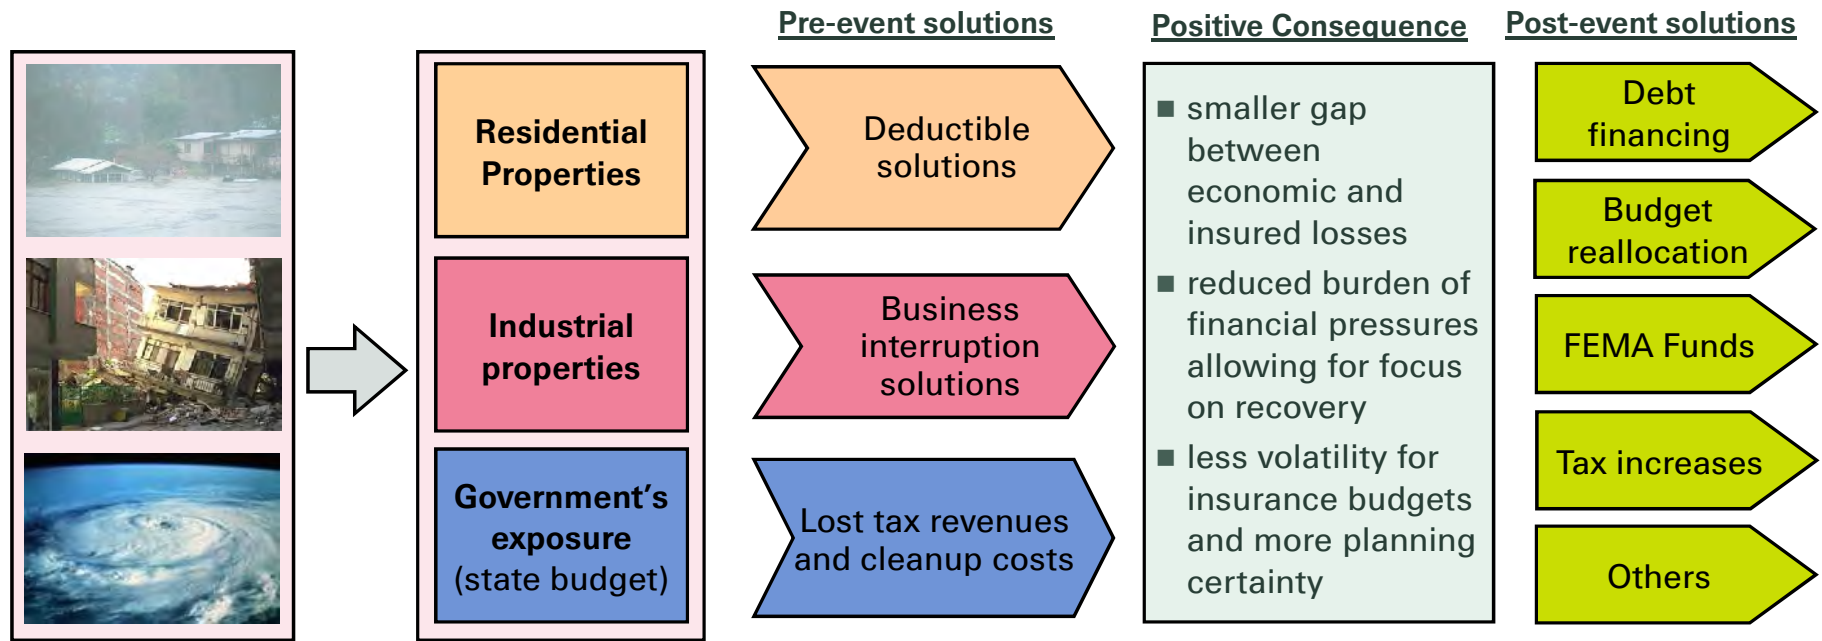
Pre-event solutions

Positive Consequence

Post-event solutions

Residential Properties

Industrial properties

Government's exposure (state budget)

Deductible solutions

Business interruption solutions

Lost tax revenues and cleanup costs

■ smaller gap between economic and insured losses

■ reduced burden of financial pressures allowing for focus on recovery

■ less volatility for insurance budgets and more planning certainty

Debt financing

Budget reallocation

FEMA Funds

Tax increases

Others